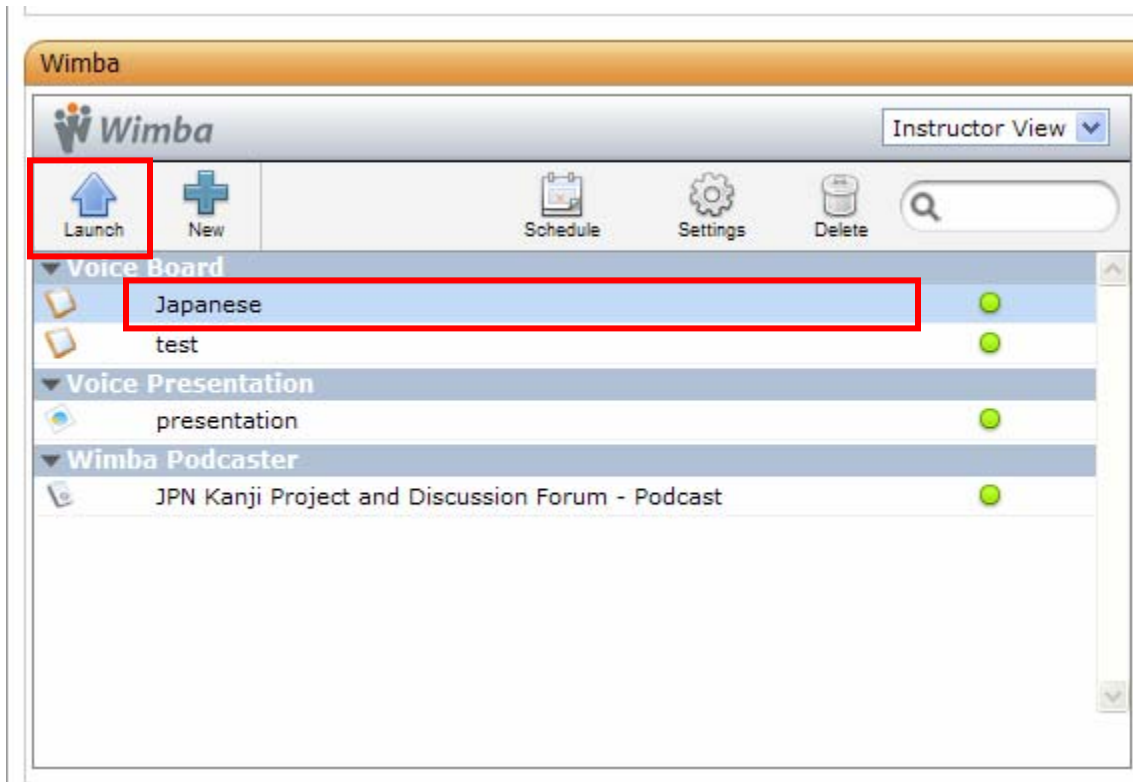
Wimba

Wimba

Instructor View

Launch

New

Schedule

Settings

Delete

Voice Board

Japanese

test

Voice Presentation

presentation

Wimba Podcaster

JPN Kanji Project and Discussion Forum - Podcast